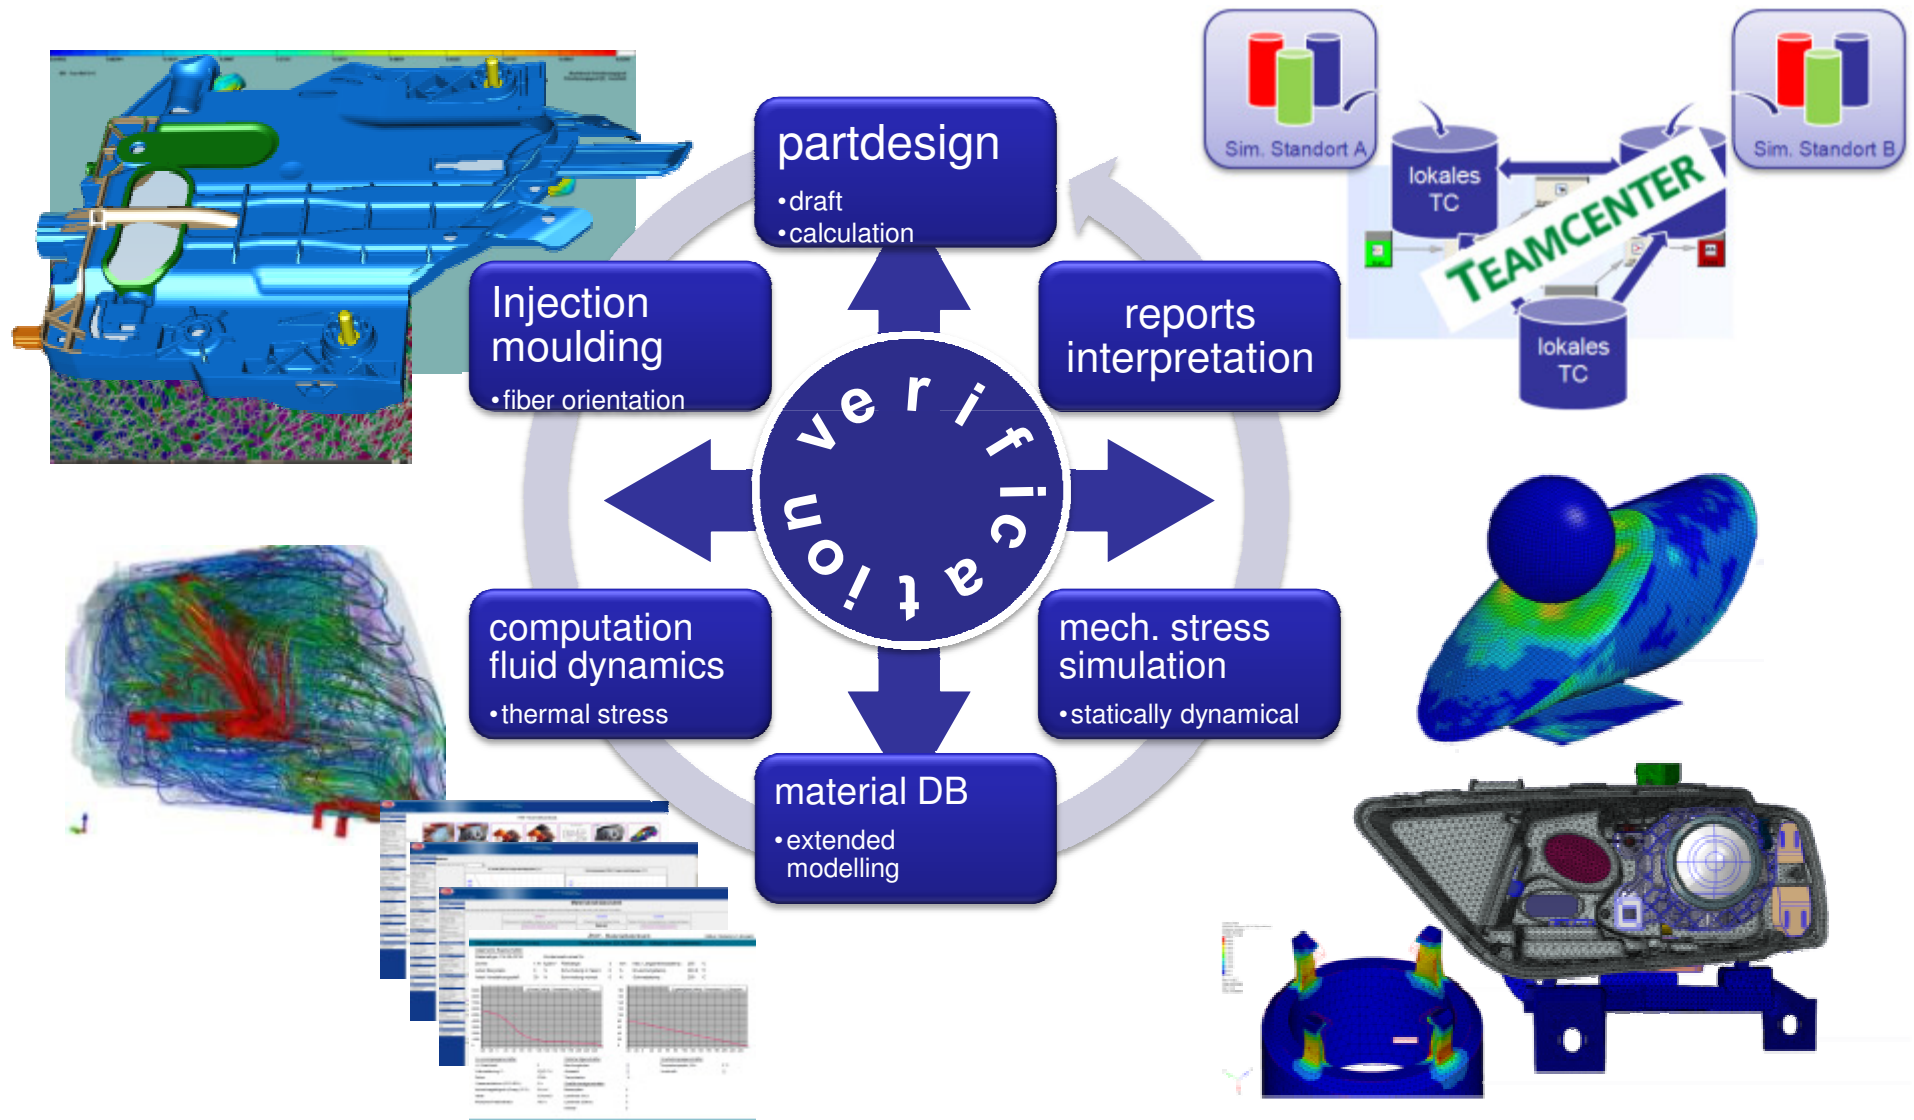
partdesign
•draft
•calculation

Injection moulding
•fiber orientation

reports interpretation

verification

computation fluid dynamics
•thermal stress

mech. stress simulation
•statically dynamical

material DB
•extended modelling

Sim. Standort A

Sim. Standort B

lokales TC

lokales TC

TEAMCENTER